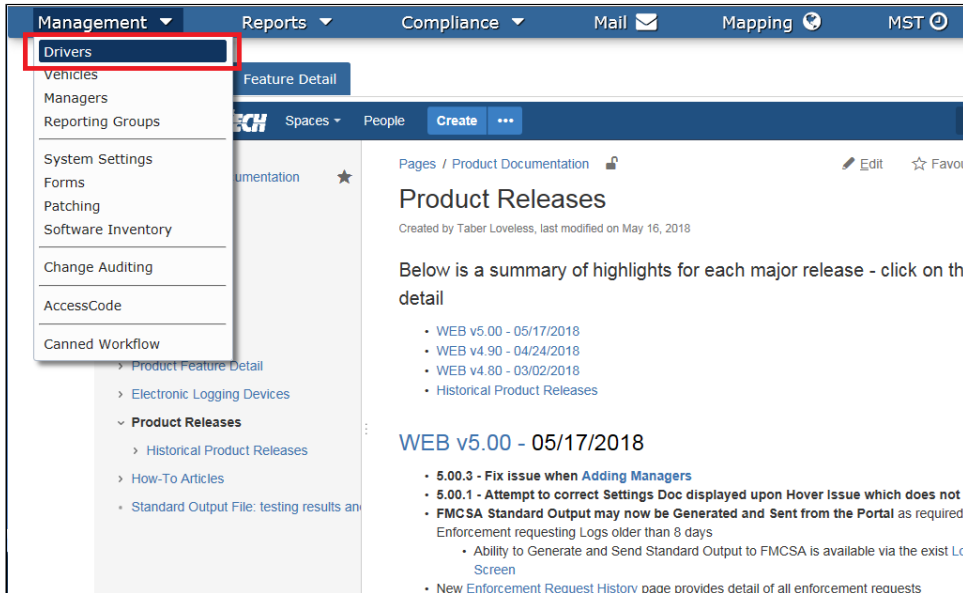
Management ▼ Reports ▼ Compliance ▼ Mail Mapping MST

Drivers
Vehicles
Managers
Reporting Groups

System Settings
Forms
Patching
Software Inventory

Change Auditing

AccessCode

Canned Workflow

Feature Detail

ECH Spaces People Create •••

umentation

› Product Feature Detail
› Electronic Logging Devices
⌄ Product Releases
› Historical Product Releases
› How-To Articles
• Standard Output File: testing results an

Pages / Product Documentation Edit Favou

Product Releases

Created by Taber Loveless, last modified on May 16, 2018

Below is a summary of highlights for each major release - click on th detail

- WEB v5.00 - 05/17/2018
- WEB v4.90 - 04/24/2018
- WEB v4.80 - 03/02/2018
- Historical Product Releases

WEB v5.00 - 05/17/2018

- 5.00.3 - Fix issue when Adding Managers
- 5.00.1 - Attempt to correct Settings Doc displayed upon Hover Issue which does not
- FMCSA Standard Output may now be Generated and Sent from the Portal as required Enforcement requesting Logs older than 8 days
  - Ability to Generate and Send Standard Output to FMCSA is available via the exist Lo Screen
- New Enforcement Request History page provides detail of all enforcement requests